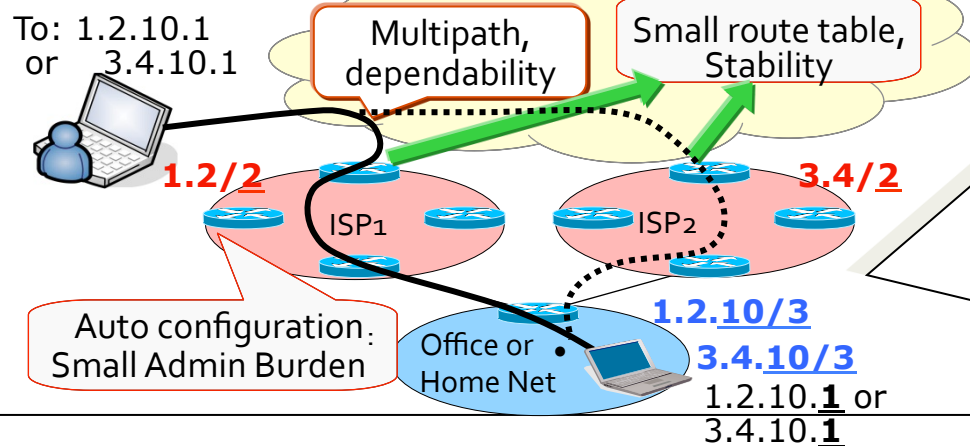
To: 1.2.10.1
or 3.4.10.1

Multipath, dependability

Small route table, Stability

1.2/2

ISP1

ISP2

3.4/2

Auto configuration: Small Admin Burden

Office or Home Net

1.2.10/3

3.4.10/3

1.2.10.1 or 3.4.10.1